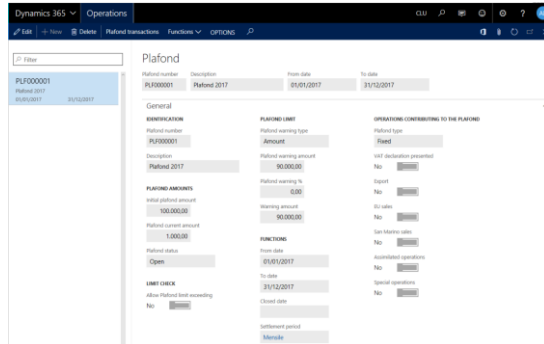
Dynamics 365 | Operations

CLU

Edit | + New | Delete | Plafond transactions | Functions | OPTIONS

Filter

PLF000001
Plafond 2017
01/01/2017 31/12/2017

Plafond

Plafond number
PLF000001

Description
Plafond 2017

From date
01/01/2017

To date
31/12/2017

General

IDENTIFICATION

Plafond number
PLF000001

Description
Plafond 2017

PLAFOND AMOUNTS

Initial plafond amount
100.000,00

Plafond current amount
1.000,00

Plafond status
Open

LIMIT CHECK

Allow Plafond limit exceeding
No

PLAFOND LIMIT

Plafond warning type
Amount

Plafond warning amount
90.000,00

Plafond warning %
0,00

Warning amount
90.000,00

FUNCTIONS

From date
01/01/2017

To date
31/12/2017

Closed date

Settlement period
Mensile

OPERATIONS CONTRIBUTING TO THE PLAFOND

Plafond type
Fixed

VAT declaration presented
No

Export
No

EU sales
No

San Marino sales
No

Assimilated operations
No

Special operations
No